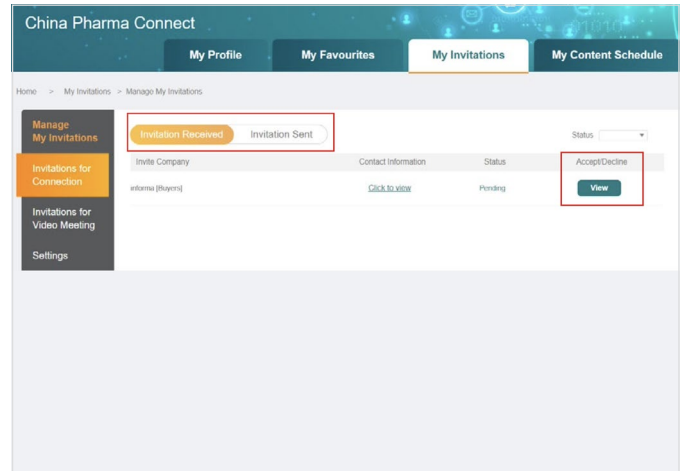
China Pharma Connect

My Profile
My Favourites
My Invitations
My Content Schedule

Home > My Invitations > Manage My Invitations

Manage My Invitations
Invitations for Connection
Invitations for Video Meeting
Settings

Invitation Received
Invitation Sent

Status

| Invite Company | Contact Information | Status | Accept/Decline |
|---|---|---|---|
| informa [Buyers] | Click to view | Pending | View |